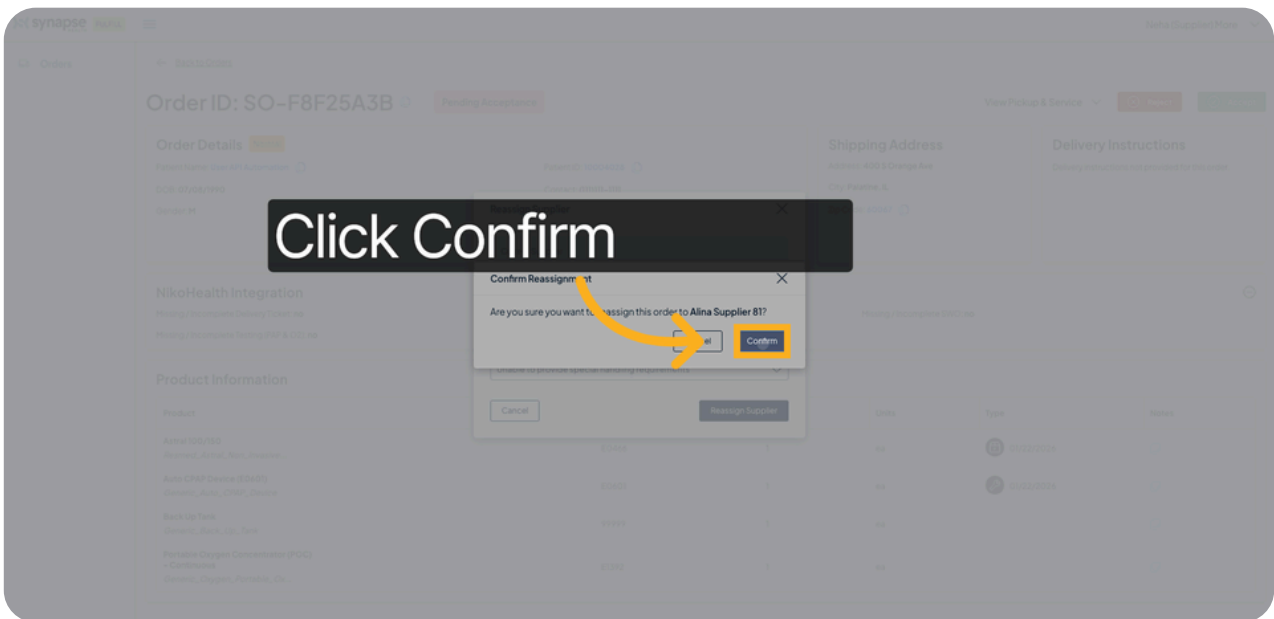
synapse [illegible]

Orders

Back to Orders

Order ID: SO-F8F25A3B

Pending Acceptance

View Pickup & Service

Order Details

Shipping Address

Delivery Instructions

Reassign Supplier

Click Confirm

Confirm Reassignment

Are you sure you want to reassign this order to Alina Supplier 81?

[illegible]el

Confirm

NikoHealth Integration

Unable to provide special handling requirements

Product Information

Cancel

Reassign Supplier

Product

Units

Type

Airsir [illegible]

Auto CPAP Device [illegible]

Backup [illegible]

Portable Oxygen Concentrator (POC) - Continuous